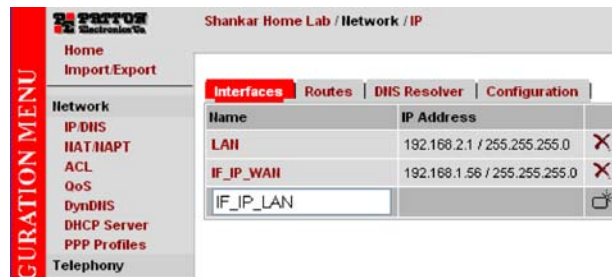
PATTON Electronics Co.

GURATION MENU

Home
Import/Export

Network
IP/DNS
NAT/NAPT
ACL
QoS
DynDNS
DHCP Server
PPP Profiles
Telephony

Shankar Home Lab / Network / IP

Interfaces | Routes | DNS Resolver | Configuration |

| Name | IP Address | |
|---|---|---|
| LAN | 192.168.2.1 / 255.255.255.0 | X |
| IF_IP_WAN | 192.168.1.56 / 255.255.255.0 | X |
| IF_IP_LAN | | |